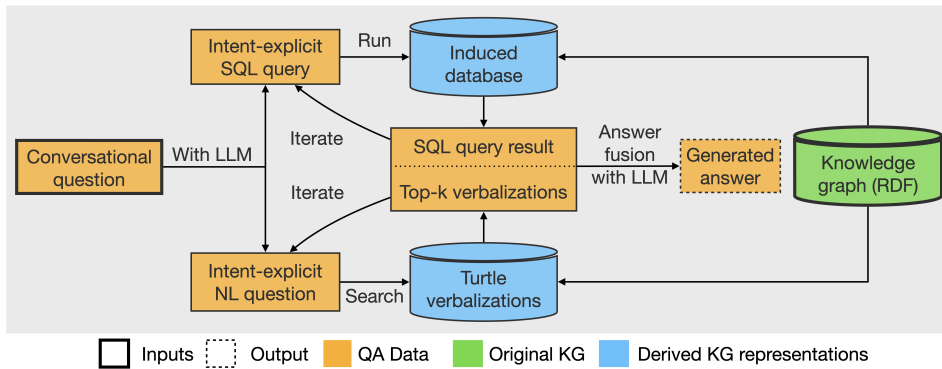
Intent-explicit SQL query

Run

Induced database

Iterate

Conversational question

With LLM

SQL query result

Top-k verbalizations

Answer fusion with LLM

Generated answer

Knowledge graph (RDF)

Iterate

Intent-explicit NL question

Search

Turtle verbalizations

Inputs Output QA Data Original KG Derived KG representations